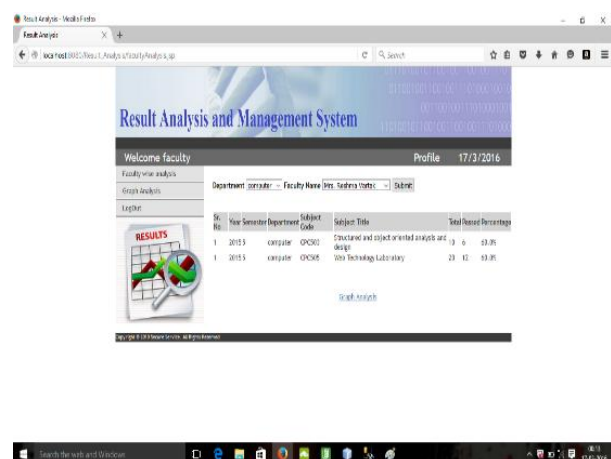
Result Analysis - Mozilla Firefox

Result Analysis

localhost:8085/Result_Analysis/facultyAnalysis.jsp

Search

Result Analysis and Management System

Welcome faculty

Profile

17/3/2016

Faculty wise analysis

Graph Analysis

LogOut

RESULTS

Department computer Faculty Name Mrs. Rashmi Vartak Submit

| Sr. No | Year Semester | Department | Subject Code | Subject Title | Total | Passed | Percentage |
|---|---|---|---|---|---|---|---|
| 1 | 2015 5 | computer | CPC503 | Structured and object oriented analysis and design | 10 | 6 | 60.0% |
| 1 | 2015 5 | computer | CPC505 | Web Technology Laboratory | 20 | 12 | 60.0% |

Graph Analysis

Copyright © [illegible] All rights Reserved

Search the web and Windows